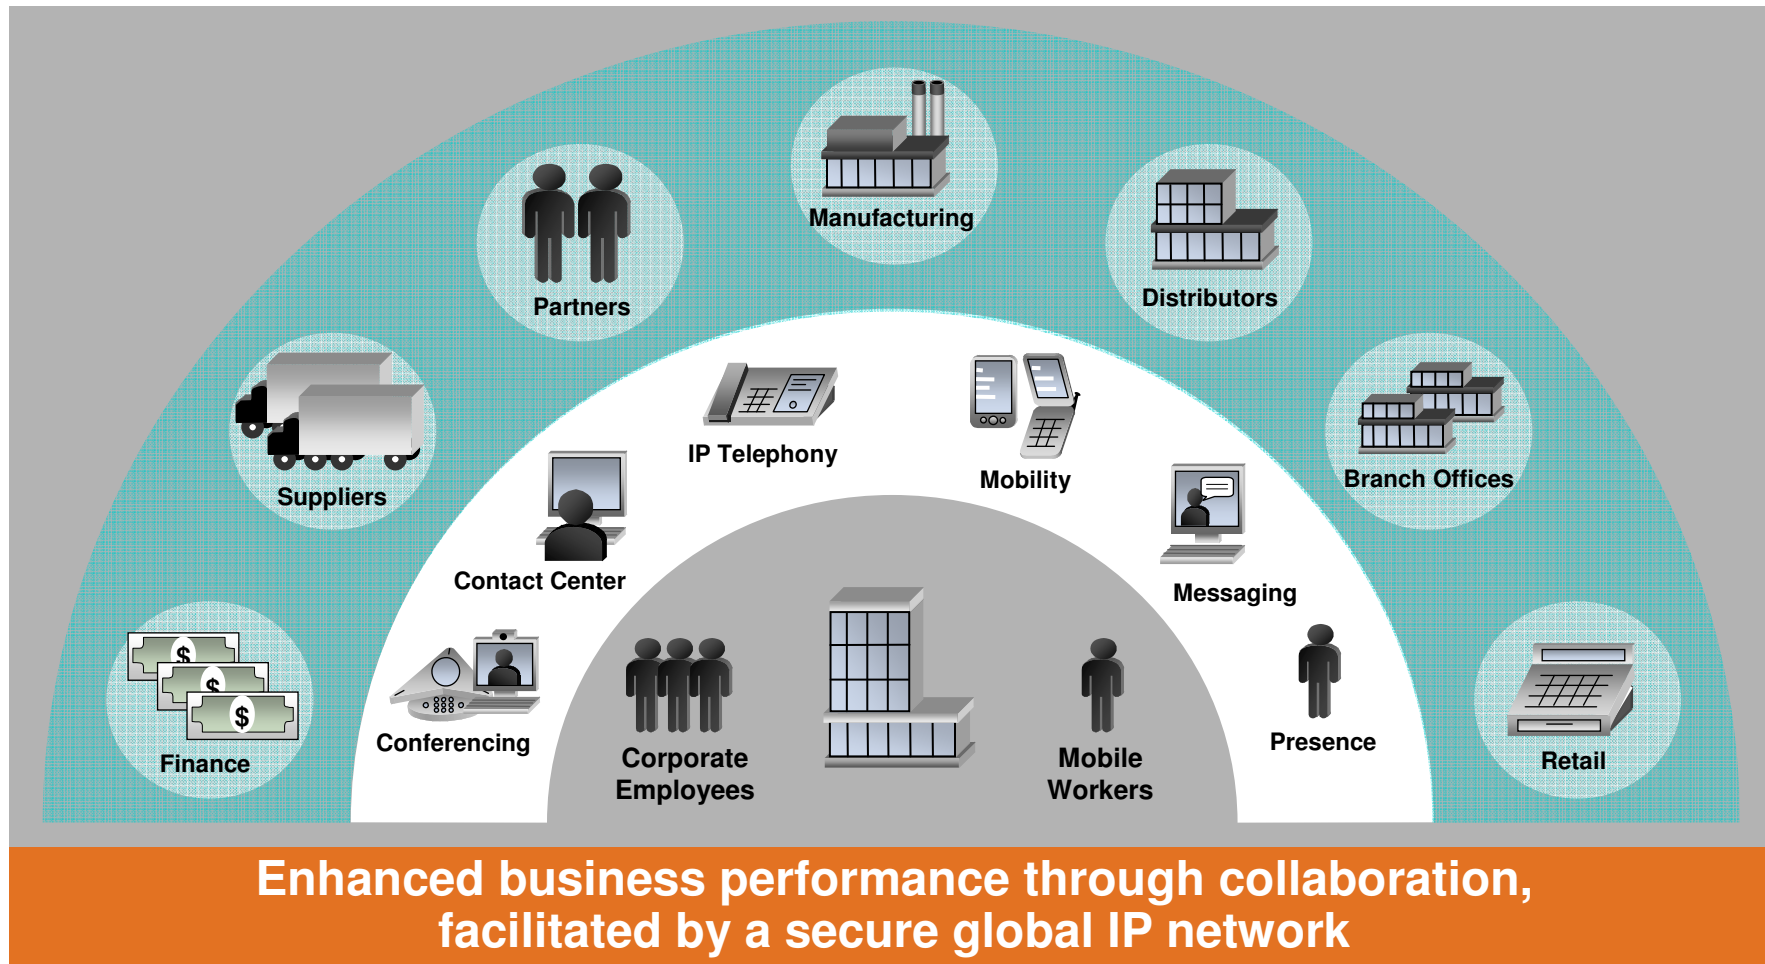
Manufacturing

Partners

Distributors

Suppliers

Branch Offices

Finance

Retail

IP Telephony

Mobility

Contact Center

Messaging

Conferencing

Presence

Corporate Employees

Mobile Workers

Enhanced business performance through collaboration, facilitated by a secure global IP network